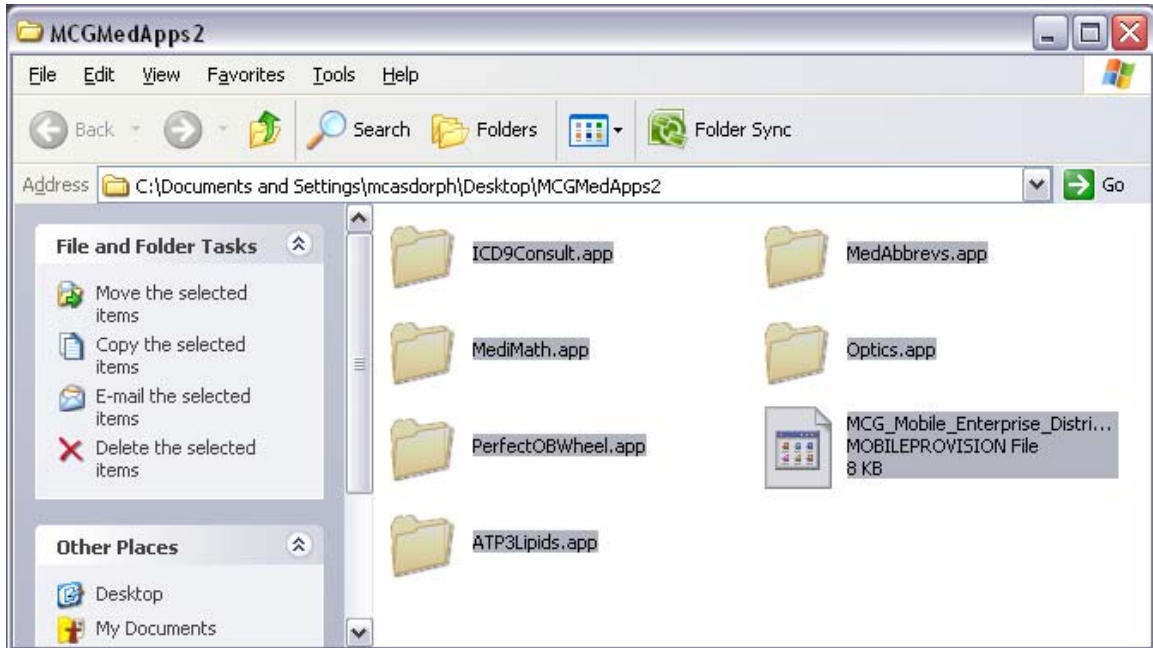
MCGMedApps2

File Edit View Favorites Tools Help

Back Search Folders Folder Sync

Address C:\Documents and Settings\mcasdorph\Desktop\MCGMedApps2 Go

File and Folder Tasks

Move the selected items

Copy the selected items

E-mail the selected items

Delete the selected items

Other Places

Desktop

My Documents

ICD9Consult.app

MedAbbrevs.app

MediMath.app

Optics.app

PerfectOBWheel.app

MCG_Mobile_Enterprise_Distri...
MOBILEPROVISION File
8 KB

ATP3Lipids.app